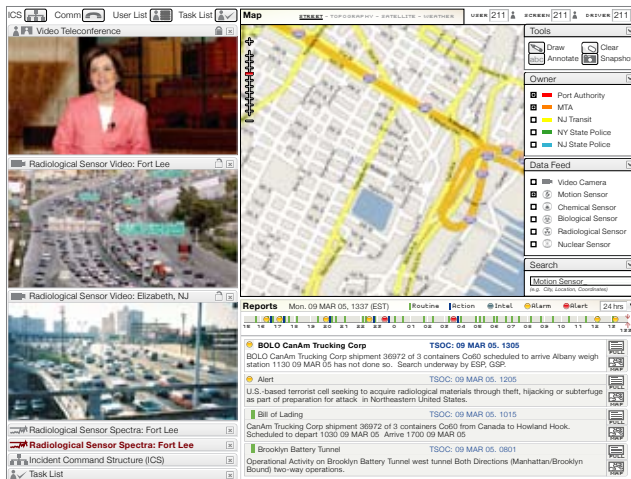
ICS Comm User List Task List

Video Teleconference

Radiological Sensor Video: Fort Lee

Radiological Sensor Video: Elizabeth, NJ

Radiological Sensor Spectra: Fort Lee

Radiological Sensor Spectra: Fort Lee

Incident Command Structure (ICS)

Task List

Map STREET - TOPOGRAPHY - SATELLITE - WEATHER USER 211 SCREEN 211 DRIVER 211

Tools

Draw Clear

Annotate Snapsho

Owner

Port Authority

MTA

NJ Transit

NY State Police

NJ State Police

Data Feed

Video Camera

Motion Sensor

Chemical Sensor

Biological Sensor

Radiological Sensor

Nuclear Sensor

Search

Motion Sensor

(e.g. City, Location, Coordinates)

Reports Mon. 09 MAR 05, 1337 (EST) Routine Action Intel Alarm Alert 24 hrs

15 16 17 18 19 20 21 22 0 01 02 03 04 05 06 07 08 09 10 11 12 13

BOLO CanAm Trucking Corp TSOC: 09 MAR 05. 1305

BOLO CanAm Trucking Corp shipment 36972 of 3 containers Co60 scheduled to arrive Albany weigh station 1130 09 MAR 05 has not done so. Search underway by ESP, GSP.

Alert TSOC: 09 MAR 05. 1205

U.S.-based terrorist cell seeking to acquire radiological materials through theft, hijacking or subterfuge as part of preparation for attack in Northeastern United States.

Bill of Lading TSOC: 09 MAR 05. 1015

CanAm Trucking Corp shipment 36972 of 3 containers Co60 from Canada to Howland Hook. Scheduled to depart 1030 09 MAR 05 Arrive 1700 09 MAR 05

Brooklyn Battery Tunnel TSOC: 09 MAR 05. 0801

Operational Activity on Brooklyn Battery Tunnel west tunnel Both Directions (Manhattan/Brooklyn Bound) two-way operations.

FULL MAP FULL MAP FULL MAP FULL MAP